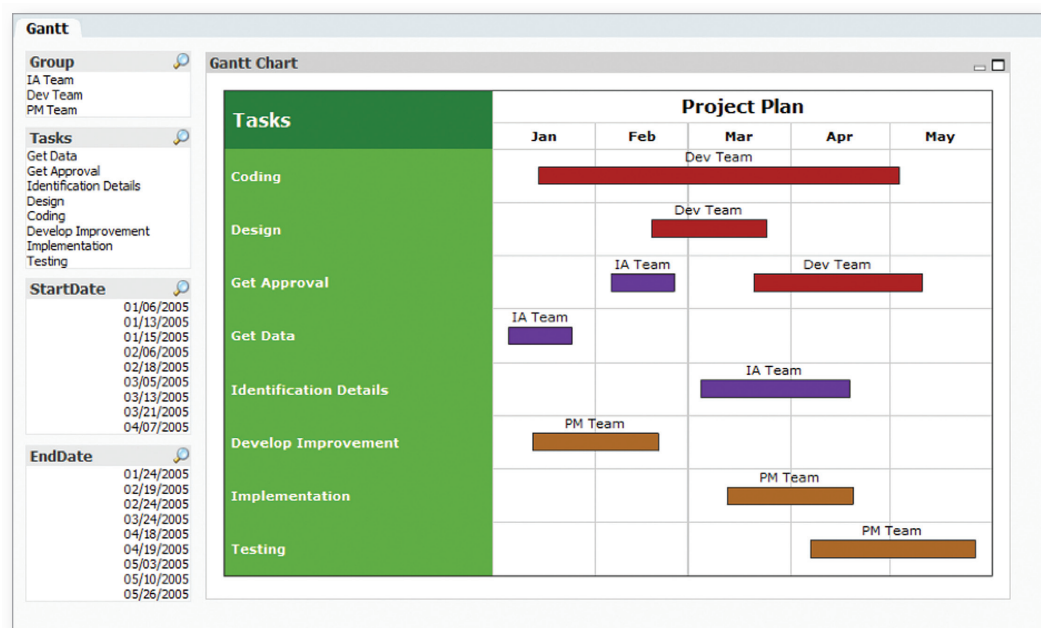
Gantt

Group
IA Team
Dev Team
PM Team

Tasks
Get Data
Get Approval
Identification Details
Design
Coding
Develop Improvement
Implementation
Testing

StartDate
01/06/2005
01/13/2005
01/15/2005
02/06/2005
02/18/2005
03/05/2005
03/13/2005
03/21/2005
04/07/2005

EndDate
01/24/2005
02/19/2005
02/24/2005
03/24/2005
04/18/2005
04/19/2005
05/03/2005
05/10/2005
05/26/2005

Gantt Chart

Tasks

Project Plan

Jan Feb Mar Apr May

Coding
Dev Team

Design
Dev Team

Get Approval
IA Team
Dev Team

Get Data
IA Team

Identification Details
IA Team

Develop Improvement
PM Team

Implementation
PM Team

Testing
PM Team